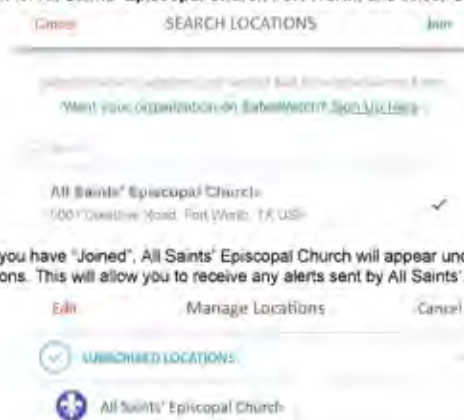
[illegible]
Cancel SEARCH LOCATIONS Join

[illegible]
Want your organization on SafeWatch? Sign Up Here

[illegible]

All Saints' Episcopal Church
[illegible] Crestline Road, Fort Worth, TX USA

you have "Joined", All Saints' Episcopal Church will appear und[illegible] ons. This will allow you to receive any alerts sent by All Saints'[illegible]

Edit Manage Locations Cancel

SUBSCRIBED LOCATIONS

All Saints' Episcopal Church